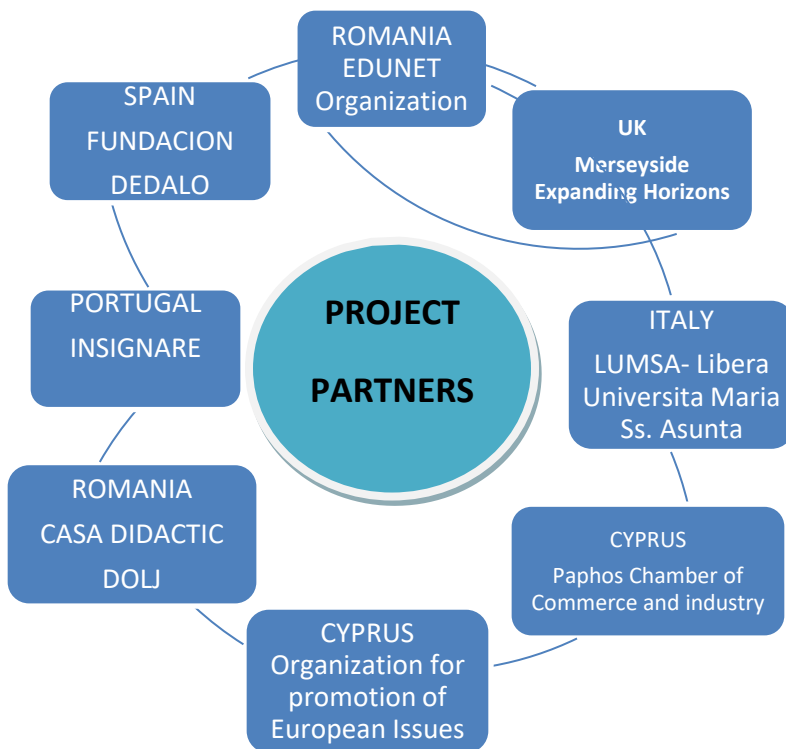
ROMANIA
EDUNET
Organization

UK
Merseyside
Expanding Horizons

ITALY
LUMSA- Libera Universita Maria Ss. Asunta

CYPRUS
Paphos Chamber of Commerce and industry

CYPRUS
Organization for promotion of European Issues

ROMANIA
CASA DIDACTIC
DOLJ

PORTUGAL
INSIGNARE

SPAIN
FUNDACION
DEDALO

PROJECT
PARTNERS